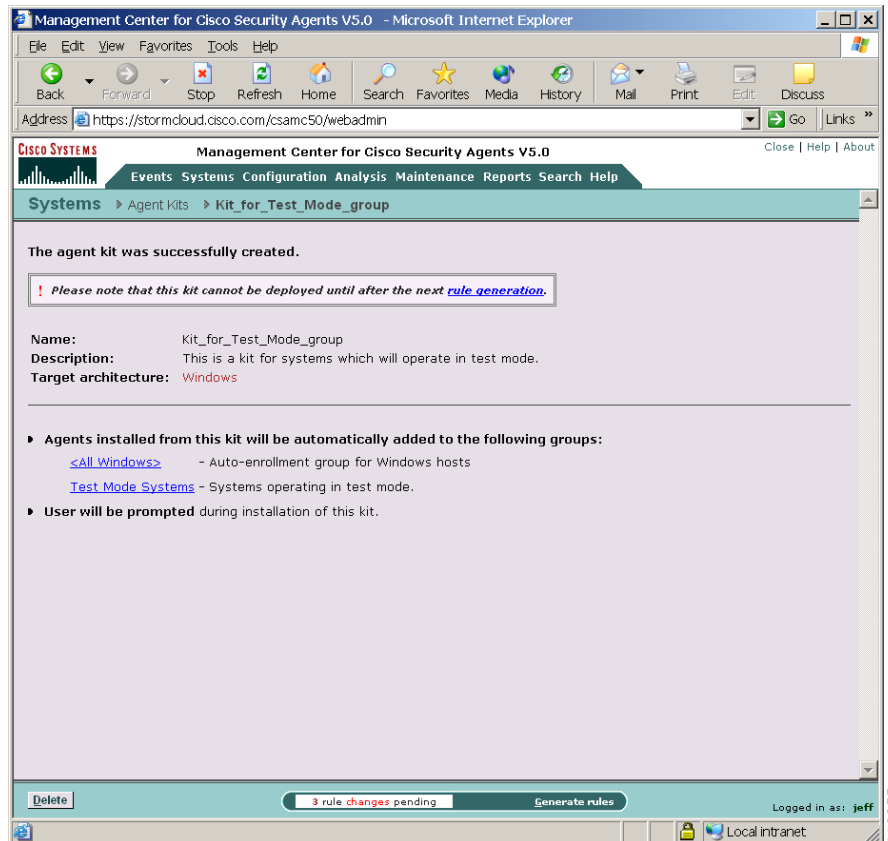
Management Center for Cisco Security Agents V5.0 - Microsoft Internet Explorer

File Edit View Favorites Tools Help

Back Forward Stop Refresh Home Search Favorites Media History Mail Print Edit Discuss

Address https://stormcloud.cisco.com/csamc50/webadmin Go Links »

Cisco Systems

Management Center for Cisco Security Agents V5.0

Close | Help | About

Events Systems Configuration Analysis Maintenance Reports Search Help

Systems ▸ Agent Kits ▸ Kit_for_Test_Mode_group

The agent kit was successfully created.

! Please note that this kit cannot be deployed until after the next rule generation.

Name: Kit_for_Test_Mode_group
Description: This is a kit for systems which will operate in test mode.
Target architecture: Windows

Agents installed from this kit will be automatically added to the following groups:

<All Windows> - Auto-enrollment group for Windows hosts

Test Mode Systems - Systems operating in test mode.

User will be prompted during installation of this kit.

Delete

3 rule changes pending Generate rules

Logged in as: jeff

Local intranet